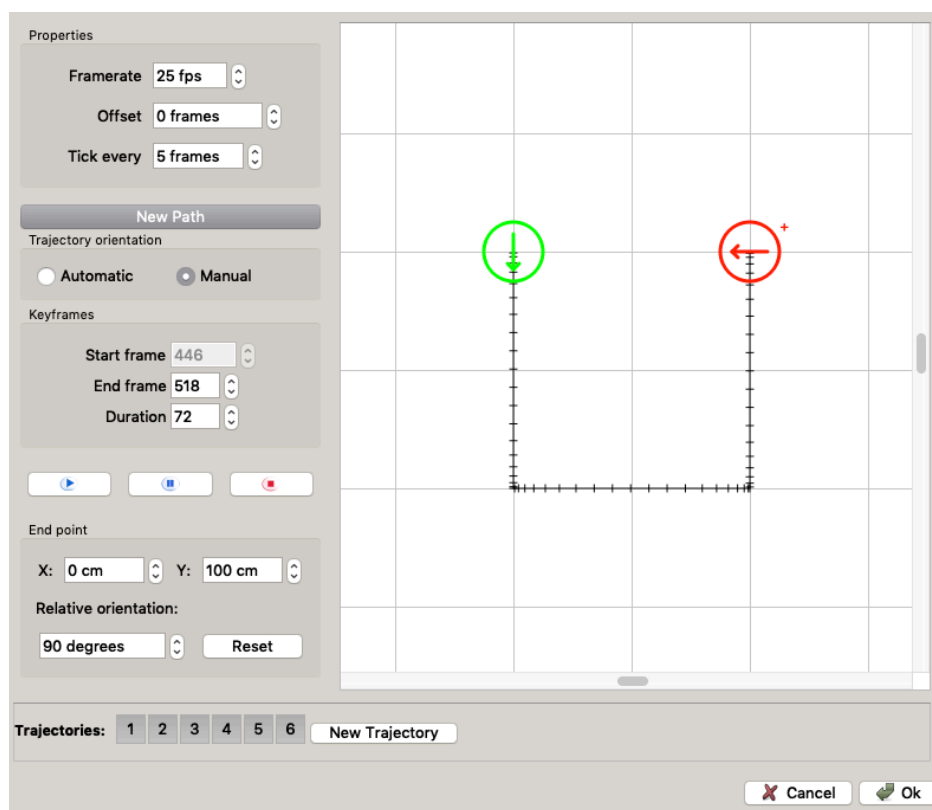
Properties

Framerate 25 fps

Offset 0 frames

Tick every 5 frames

New Path

Trajectory orientation

Automatic Manual

Keyframes

Start frame 446

End frame 518

Duration 72

End point

X: 0 cm Y: 100 cm

Relative orientation:

90 degrees Reset

+

Trajectories: 1 2 3 4 5 6 New Trajectory

Cancel Ok